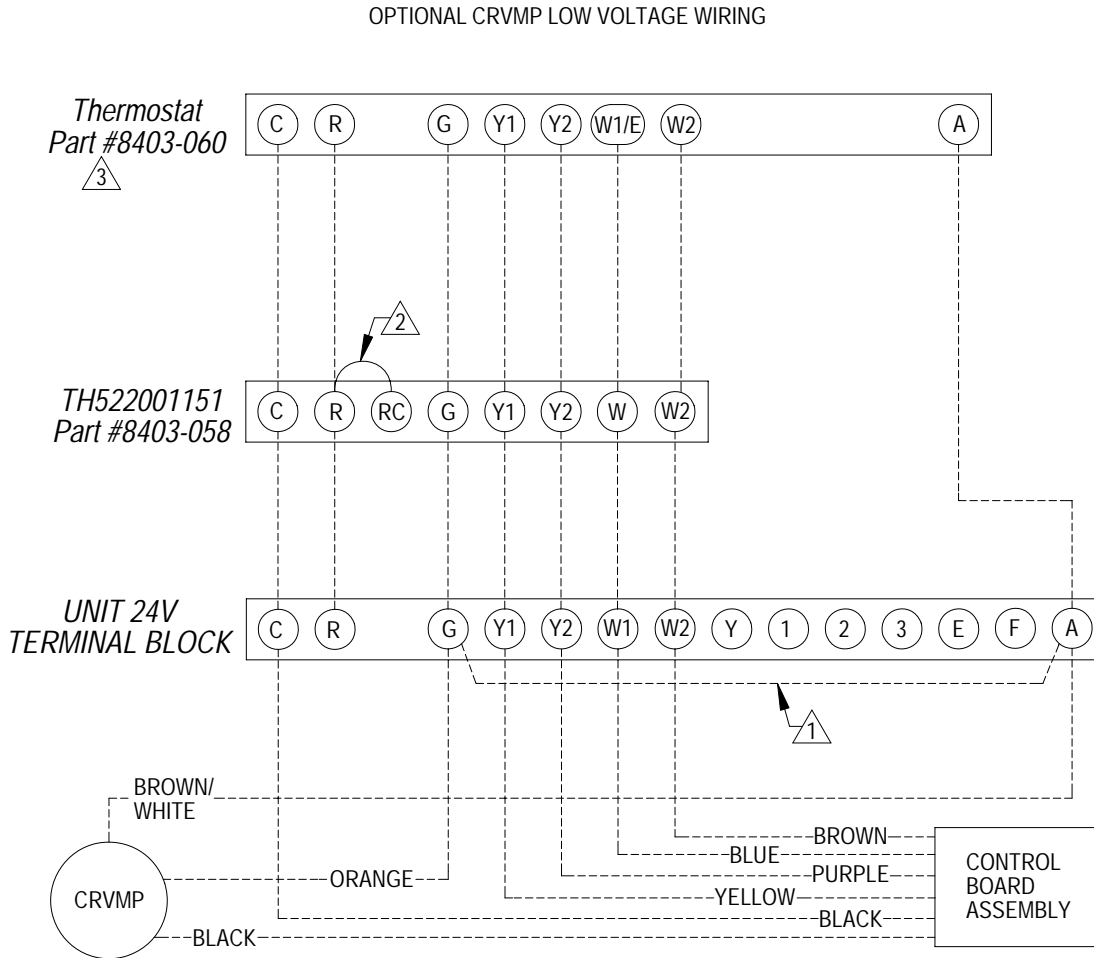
OPTIONAL CRVMP LOW VOLTAGE WIRING

Thermostat
Part #8403-060
3

C R G Y1 Y2 W1/E W2 A

2

TH522001151
Part #8403-058

C R RC G Y1 Y2 W W2

UNIT 24V
TERMINAL BLOCK

C R G Y1 Y2 W1 W2 Y 1 2 3 E F A

1

BROWN/
WHITE

BROWN
BLUE
PURPLE
YELLOW
BLACK

CONTROL
BOARD
ASSEMBLY

CRVMP
ORANGE
BLACK